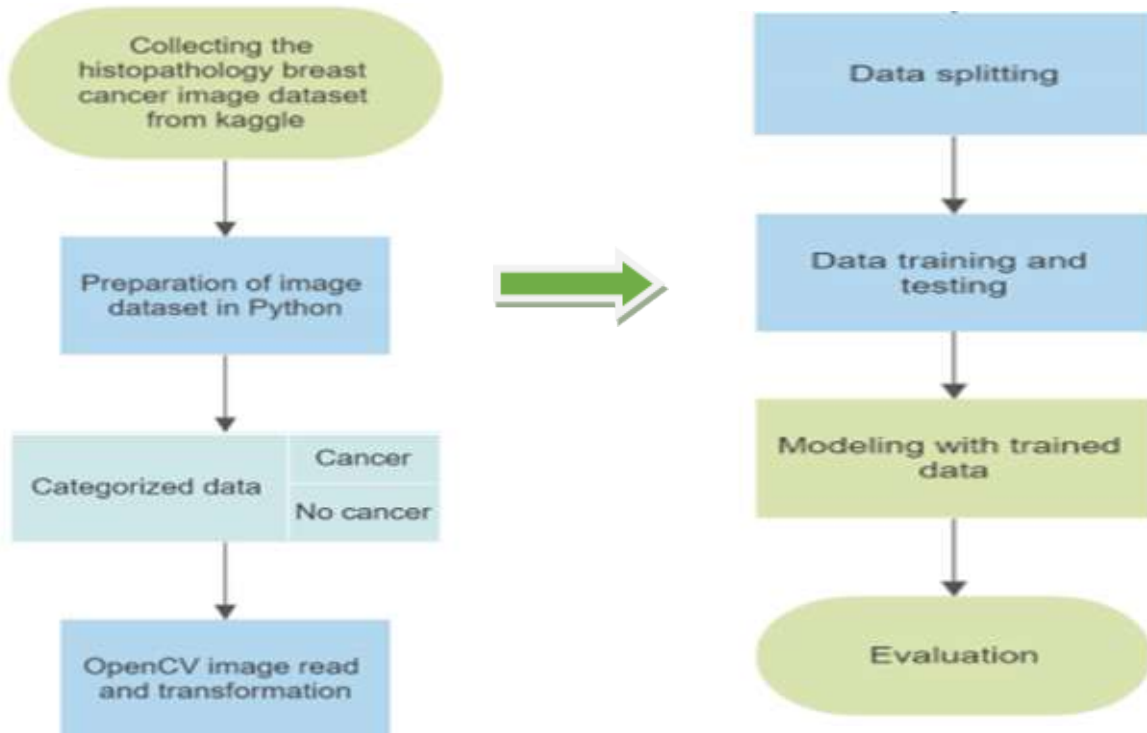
Collecting the histopathology breast cancer image dataset from kaggle

Preparation of image dataset in Python

Categorized data

Cancer

No cancer

OpenCV image read and transformation

Data splitting

Data training and testing

Modeling with trained data

Evaluation